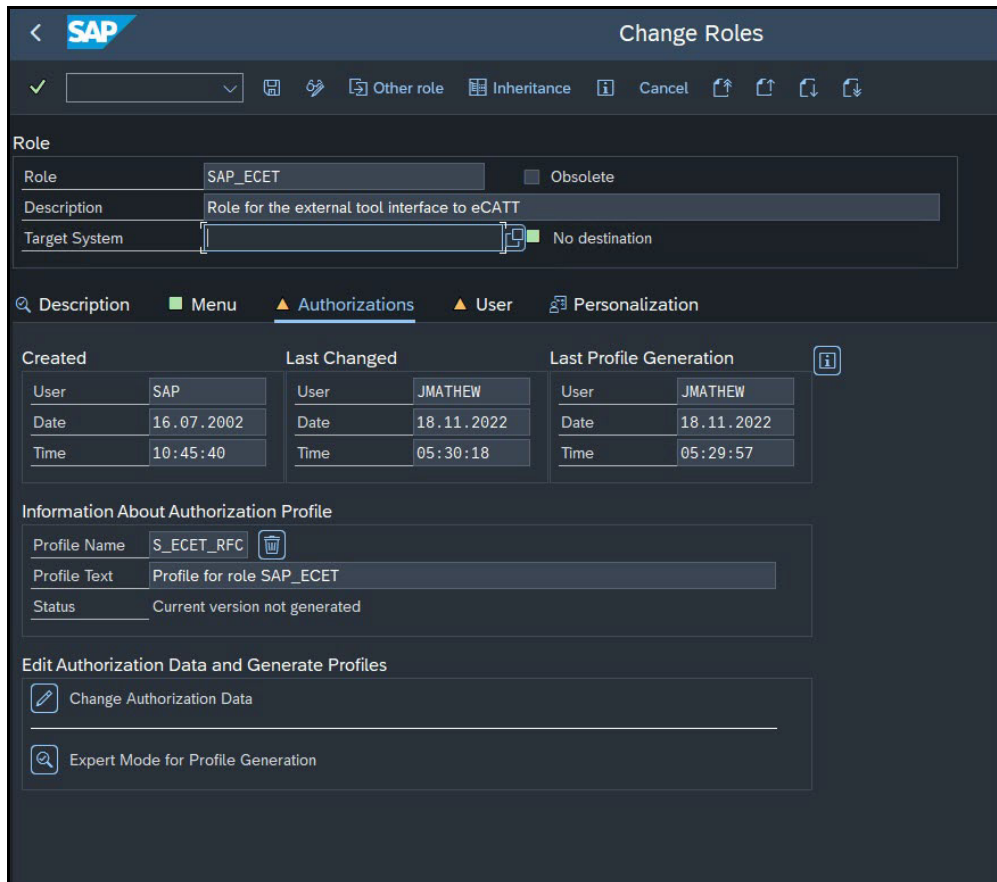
SAP

Change Roles

Other role Inheritance Cancel

Role

Role SAP_ECET Obsolete

Description Role for the external tool interface to eCATT

Target System No destination

Description Menu Authorizations User Personalization

Created

| User | SAP |
|---|---|
| Date | 16.07.2002 |
| Time | 10:45:40 |

Last Changed

| User | JMATHEW |
|---|---|
| Date | 18.11.2022 |
| Time | 05:30:18 |

Last Profile Generation

| User | JMATHEW |
|---|---|
| Date | 18.11.2022 |
| Time | 05:29:57 |

Information About Authorization Profile

Profile Name S_ECET_RFC

Profile Text Profile for role SAP_ECET

Status Current version not generated

Edit Authorization Data and Generate Profiles

Change Authorization Data

Expert Mode for Profile Generation